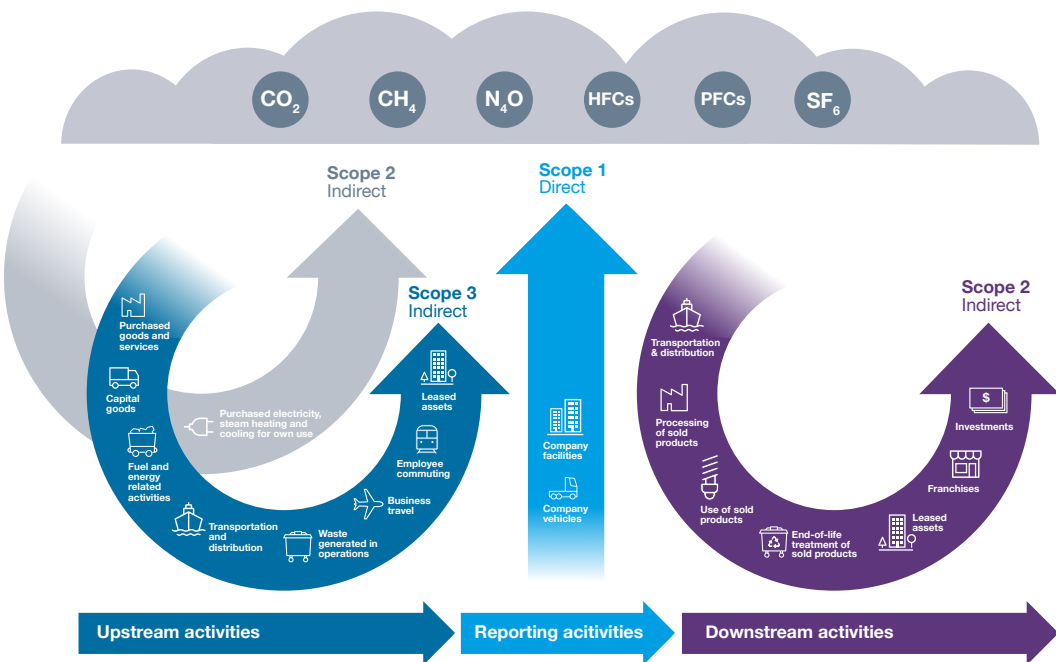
$CO_2$ $CH_4$ $N_4O$ HFCs PFCs $SF_6$

Scope 2
Indirect

Scope 1
Direct

Scope 3
Indirect

Scope 2
Indirect

Purchased goods and services

Capital goods

Fuel and energy related activities

Transportation and distribution

Waste generated in operations

Business travel

Employee commuting

Leased assets

Purchased electricity, steam heating and cooling for own use

Company facilities

Company vehicles

Transportation & distribution

Processing of sold products

Use of sold products

End-of-life treatment of sold products

Leased assets

Franchises

Investments

Upstream activities

Reporting acitivities

Downstream activities